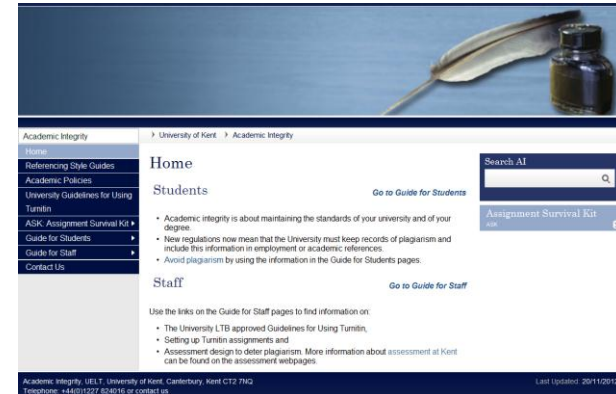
Academic Integrity

Home

Referencing Style Guides

Academic Policies

University Guidelines for Using Turnitin

ASK: Assignment Survival Kit ▸

Guide for Students ▸

Guide for Staff ▸

Contact Us

› University of Kent › Academic Integrity

Home

Students

Go to Guide for Students

- Academic integrity is about maintaining the standards of your university and of your degree.
- New regulations now mean that the University must keep records of plagiarism and include this information in employment or academic references.
- Avoid plagiarism by using the information in the Guide for Students pages.

Staff

Go to Guide for Staff

Use the links on the Guide for Staff pages to find information on:

- The University LTB approved Guidelines for Using Turnitin,
- Setting up Turnitin assignments and
- Assessment design to deter plagiarism. More information about assessment at Kent can be found on the assessment webpages.

Search AI

Assignment Survival Kit

ASK

Academic Integrity, UELT, University of Kent, Canterbury, Kent CT2 7NQ
Telephone: +44(0)1227 824016 or contact us

Last Updated: 20/11/2012